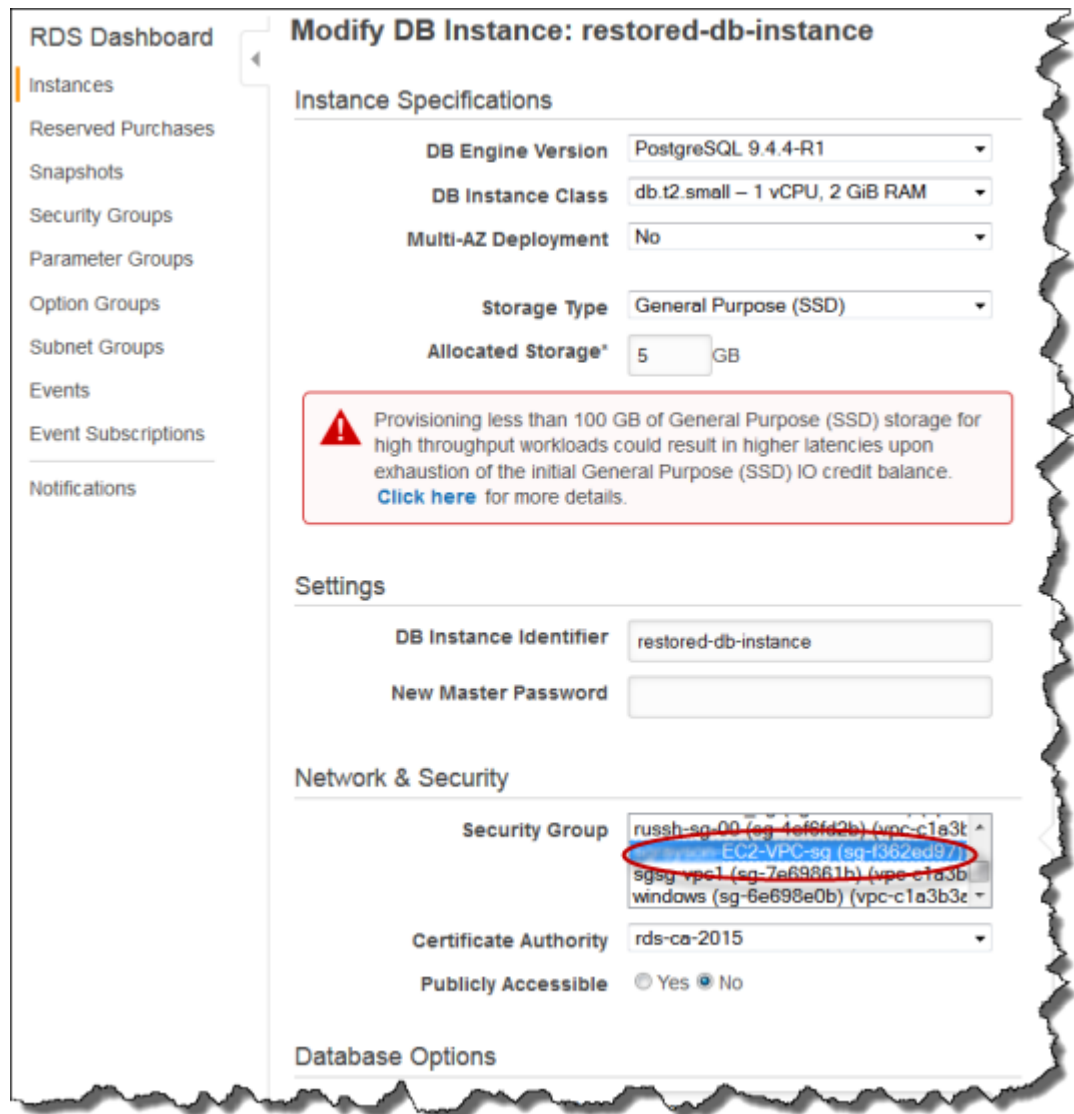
RDS Dashboard

Instances

Reserved Purchases

Snapshots

Security Groups

Parameter Groups

Option Groups

Subnet Groups

Events

Event Subscriptions

Notifications

Modify DB Instance: restored-db-instance

Instance Specifications

DB Engine Version PostgreSQL 9.4.4-R1

DB Instance Class db.t2.small – 1 vCPU, 2 GiB RAM

Multi-AZ Deployment No

Storage Type General Purpose (SSD)

Allocated Storage* 5 GB

Provisioning less than 100 GB of General Purpose (SSD) storage for high throughput workloads could result in higher latencies upon exhaustion of the initial General Purpose (SSD) IO credit balance. Click here for more details.

Settings

DB Instance Identifier restored-db-instance

New Master Password

Network & Security

Security Group russh-sg-00 (sg-4ef6fd2b) (vpc-c1a3b
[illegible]EC2-VPC-sg (sg-f362ed97)
sgsg-vpc1 (sg-7e69861b) (vpc-c1a3b
windows (sg-6e698e0b) (vpc-c1a3b3

Certificate Authority rds-ca-2015

Publicly Accessible Yes No

Database Options